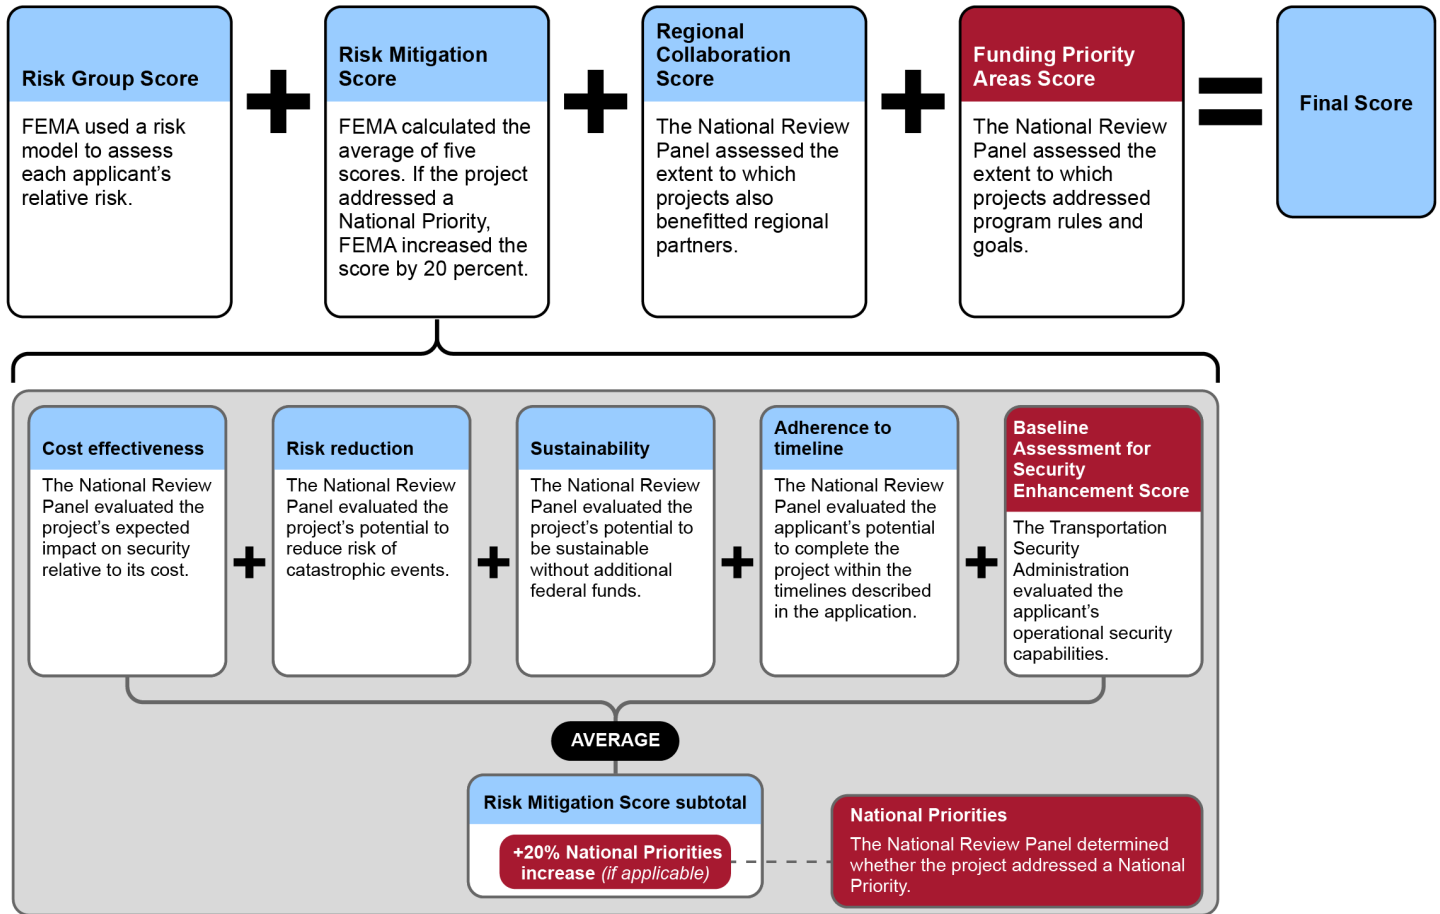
Risk Group Score

FEMA used a risk model to assess each applicant's relative risk.

+

Risk Mitigation Score

FEMA calculated the average of five scores. If the project addressed a National Priority, FEMA increased the score by 20 percent.

+

Regional Collaboration Score

The National Review Panel assessed the extent to which projects also benefitted regional partners.

+

Funding Priority Areas Score

The National Review Panel assessed the extent to which projects addressed program rules and goals.

=

Final Score

Cost effectiveness

The National Review Panel evaluated the project's expected impact on security relative to its cost.

+

Risk reduction

The National Review Panel evaluated the project's potential to reduce risk of catastrophic events.

+

Sustainability

The National Review Panel evaluated the project's potential to be sustainable without additional federal funds.

+

Adherence to timeline

The National Review Panel evaluated the applicant's potential to complete the project within the timelines described in the application.

+

Baseline Assessment for Security Enhancement Score

The Transportation Security Administration evaluated the applicant's operational security capabilities.

AVERAGE

Risk Mitigation Score subtotal

+20% National Priorities increase (if applicable)

National Priorities

The National Review Panel determined whether the project addressed a National Priority.